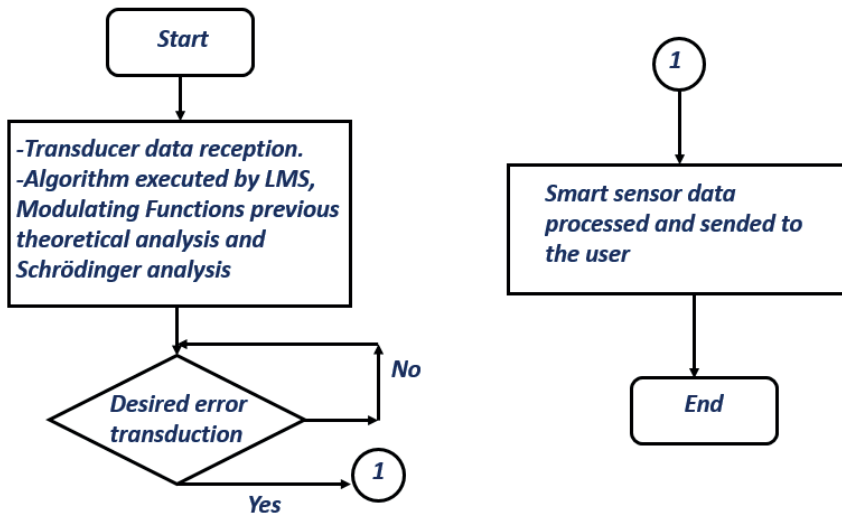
Start

-Transducer data reception.
-Algorithm executed by LMS, Modulating Functions previous theoretical analysis and Schrödinger analysis

Desired error transduction

No

Yes

1

1

Smart sensor data processed and sended to the user

End